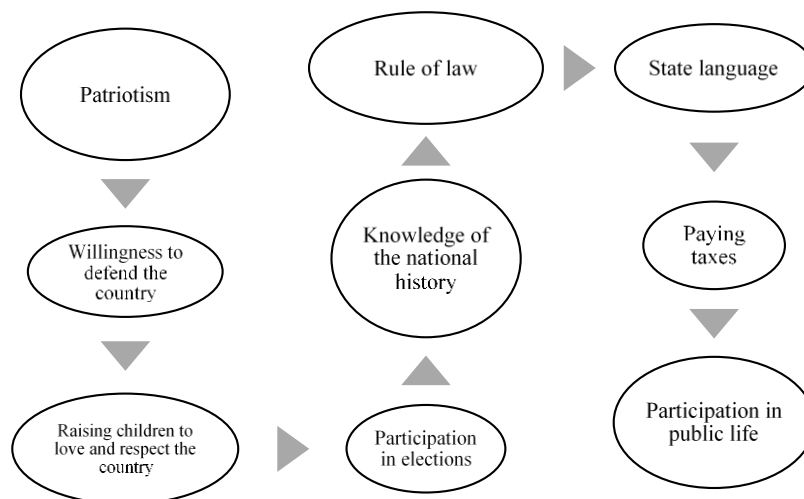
Patriotism

Willingness to defend the country

Raising children to love and respect the country

Participation in elections

Knowledge of the national history

Rule of law

State language

Paying taxes

Participation in public life